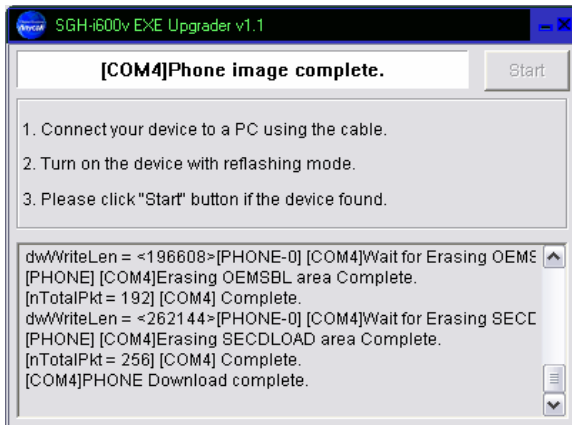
anycall SGH-i600v EXE Upgrader v1.1

[COM4]Phone image complete.

Start

1. Connect your device to a PC using the cable.

2. Turn on the device with reflashing mode.

3. Please click "Start" button if the device found.

dwWriteLen = <196608>[PHONE-0] [COM4]Wait for Erasing OEMS
[PHONE] [COM4]Erasing OEMSBL area Complete.
[nTotalPkt = 192] [COM4] Complete.
dwWriteLen = <262144>[PHONE-0] [COM4]Wait for Erasing SECD
[PHONE] [COM4]Erasing SECDLOAD area Complete.
[nTotalPkt = 256] [COM4] Complete.
[COM4]PHONE Download complete.